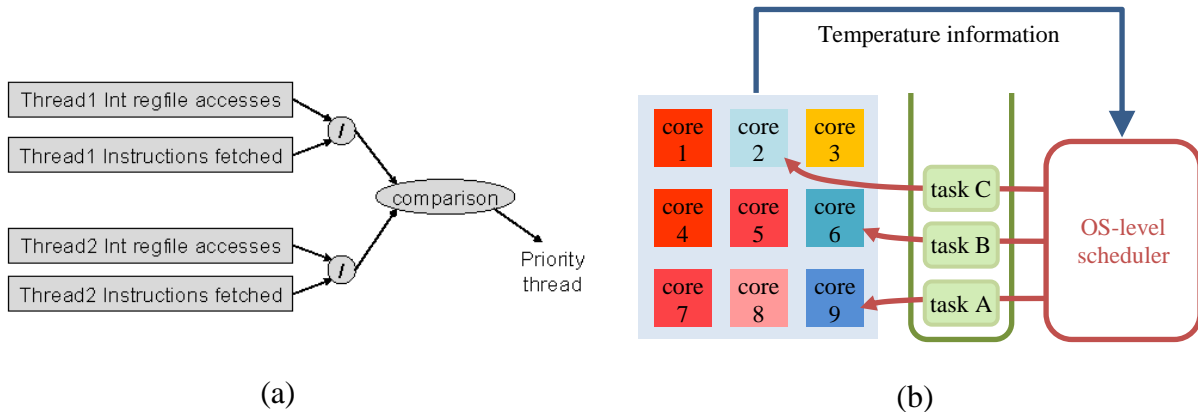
Thread1 Int regfile accesses

Thread1 Instructions fetched

/

comparison

Thread2 Int regfile accesses

Thread2 Instructions fetched

/

Priority thread

(a)

Temperature information

core 1

core 2

core 3

core 4

core 5

core 6

core 7

core 8

core 9

task C

task B

task A

OS-level scheduler

(b)